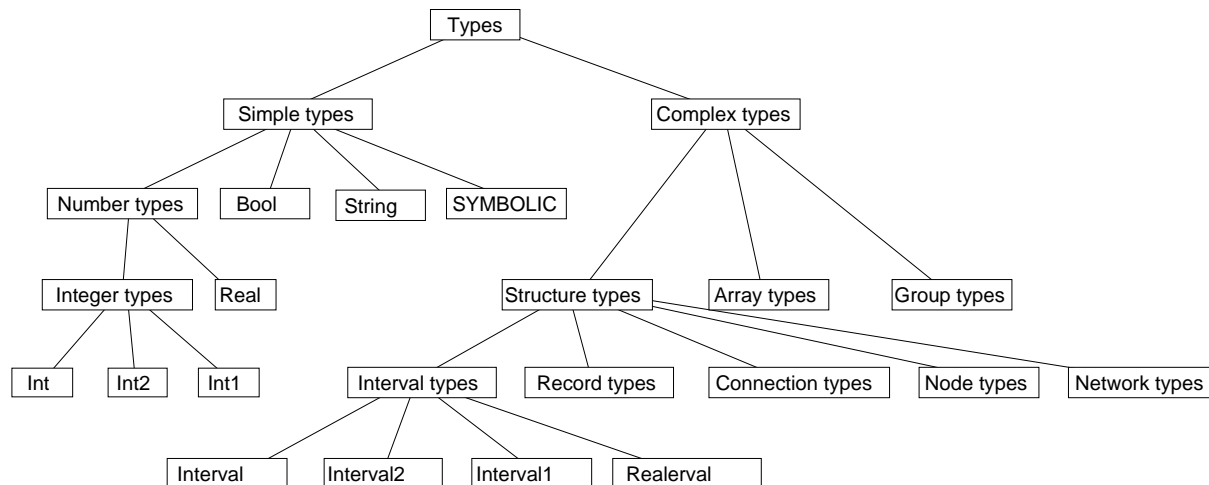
Types

Simple types

Complex types

Number types

Bool

String

SYMBOLIC

Integer types

Real

Structure types

Array types

Group types

Int

Int2

Int1

Interval types

Record types

Connection types

Node types

Network types

Interval

Interval2

Interval1

Realerval